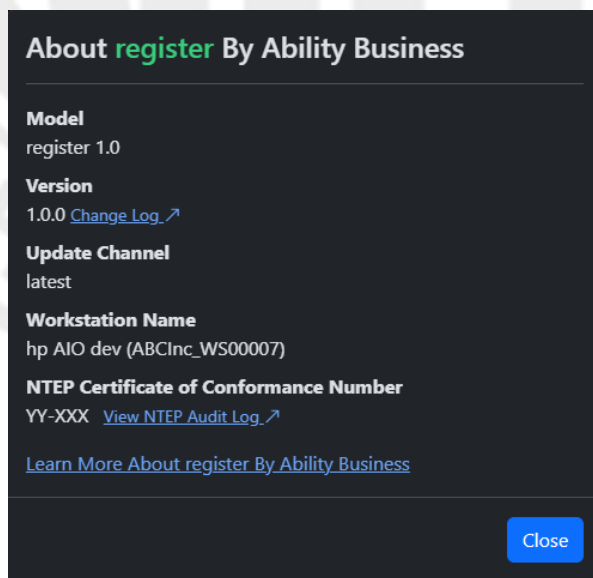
About register By Ability Business

Model
register 1.0

Version
1.0.0 Change Log ↗

Update Channel
latest

Workstation Name
hp AIO dev (ABCInc_WS00007)

NTEP Certificate of Conformance Number
YY-XXX View NTEP Audit Log ↗

Learn More About register By Ability Business

Close